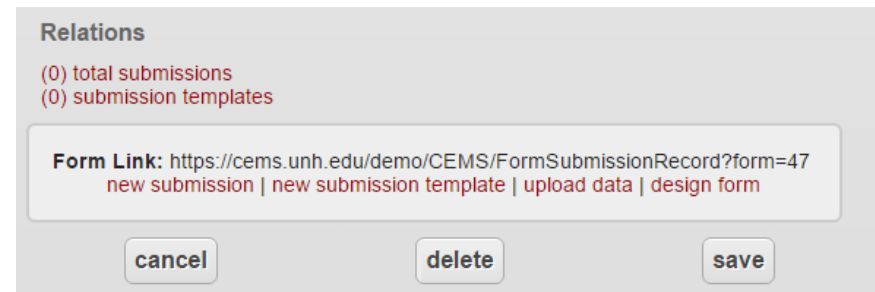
Relations

(0) total submissions
(0) submission templates

Form Link: https://cems.unh.edu/demo/CEMS/FormSubmissionRecord?form=47
new submission | new submission template | upload data | design form

cancel

delete

save